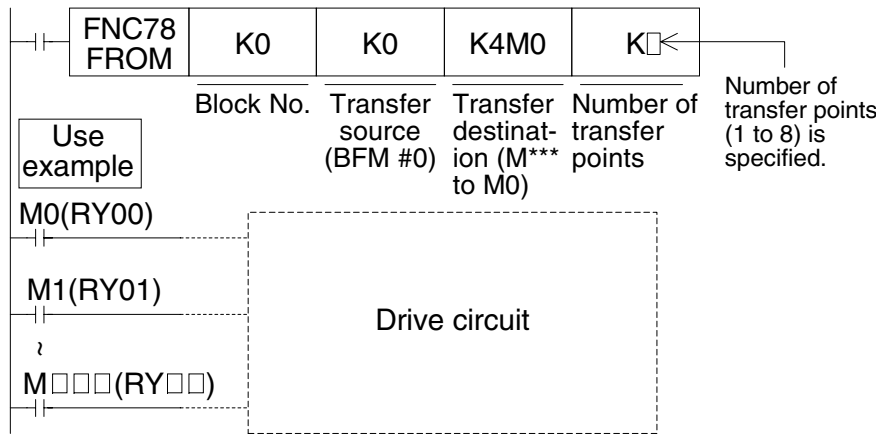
FNC78 FROM

| K0 | K0 | K4M0 | K□ |
|---|---|---|---|
| Block No. | Transfer source (BFM #0) | Transfer destination (M*** to M0) | Number of transfer points |

Number of transfer points (1 to 8) is specified.

Use example

M0(RY00)

M1(RY01)

~

M□□□(RY□□)

Drive circuit